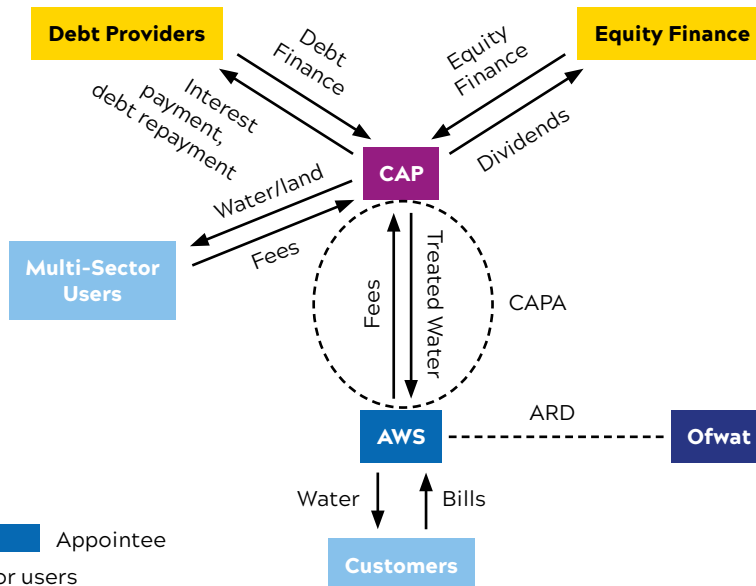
Debt Providers

Equity Finance

Debt Finance

Interest payment, debt repayment

Equity Finance

Dividends

CAP

Water/land

Fees

Multi-Sector Users

Fees

Treated Water

CAPA

AWS

ARD

Ofwat

Water

Bills

Customers

Appointee

or users